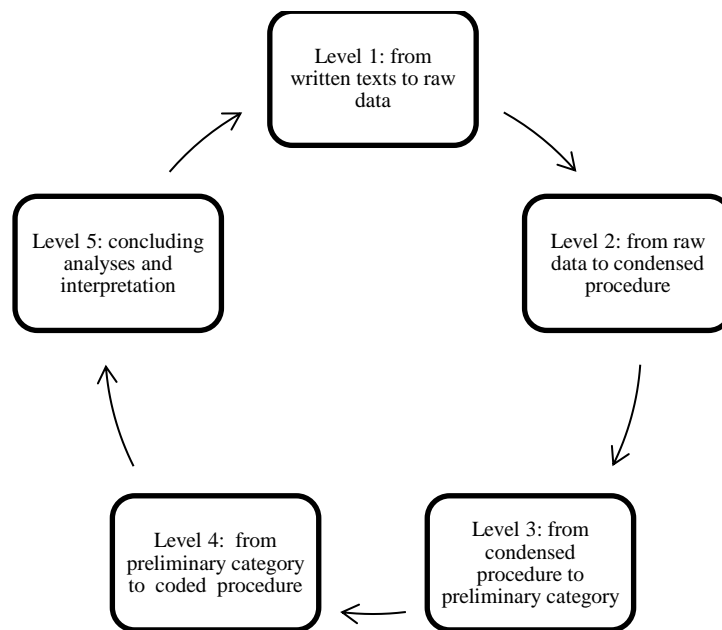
Level 1: from written texts to raw data

Level 2: from raw data to condensed procedure

Level 3: from condensed procedure to preliminary category

Level 4: from preliminary category to coded procedure

Level 5: concluding analyses and interpretation